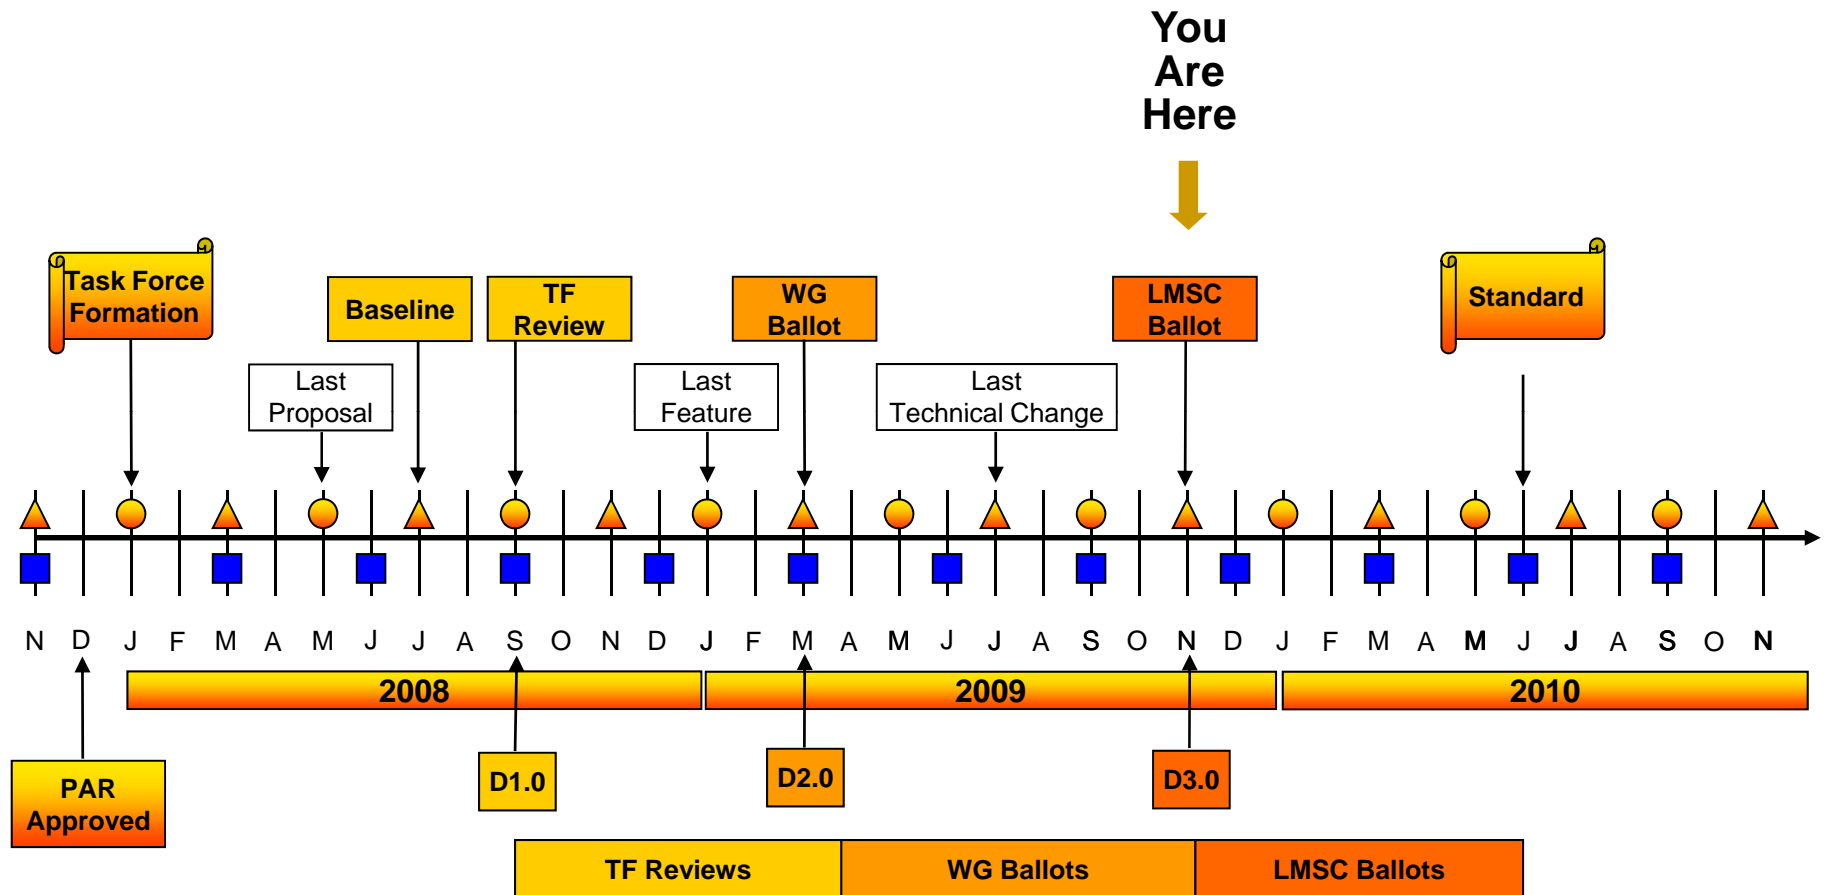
You Are Here

Task Force Formation

Baseline

TF Review

WG Ballot

LMSC Ballot

Standard

Last Proposal

Last Feature

Last Technical Change

N D J F M A M J J A S O N D J F M A M J J A S O N D J F M A M J J A S O N

2008

2009

2010

PAR Approved

D1.0

D2.0

D3.0

TF Reviews

WG Ballots

LMSC Ballots